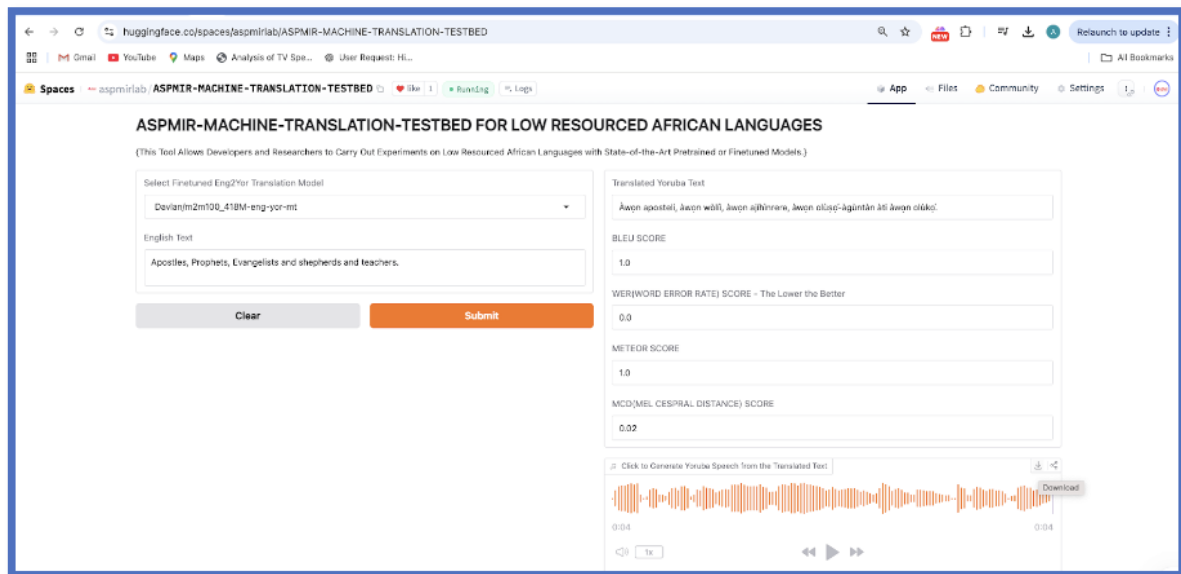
huggingface.co/spaces/aspmirlab/ASPMIR-MACHINE-TRANSLATION-TESTBED

Relaunch to update

Gmail YouTube Maps Analysis of TV Spe... User Request: Hi...

All Bookmarks

Spaces aspmirlab/ASPMIR-MACHINE-TRANSLATION-TESTBED like 1 Running Logs

App Files Community Settings

ASPMIR-MACHINE-TRANSLATION-TESTBED FOR LOW RESOURCED AFRICAN LANGUAGES

(This Tool Allows Developers and Researchers to Carry Out Experiments on Low Resourced African Languages with State-of-the-Art Pretrained or Finetuned Models.)

Select Finetuned Eng2Yor Translation Model

Davlan/m2m100_418M-eng-yor-mt

English Text

Apostles, Prophets, Evangelists and shepherds and teachers.

Clear

Submit

Translated Yoruba Text

Àwọn aposteli, àwọn wòlíì, àwọn ajíhìnrere, àwọn olùṣọ́-àgùntàn àti àwọn olùkọ́.

BLEU SCORE

1.0

WER(WORD ERROR RATE) SCORE - The Lower the Better

0.0

METEOR SCORE

1.0

MCD(MEL CESPRAL DISTANCE) SCORE

0.02

Click to Generate Yoruba Speech from the Translated Text

Download

0:04

0:04

1x